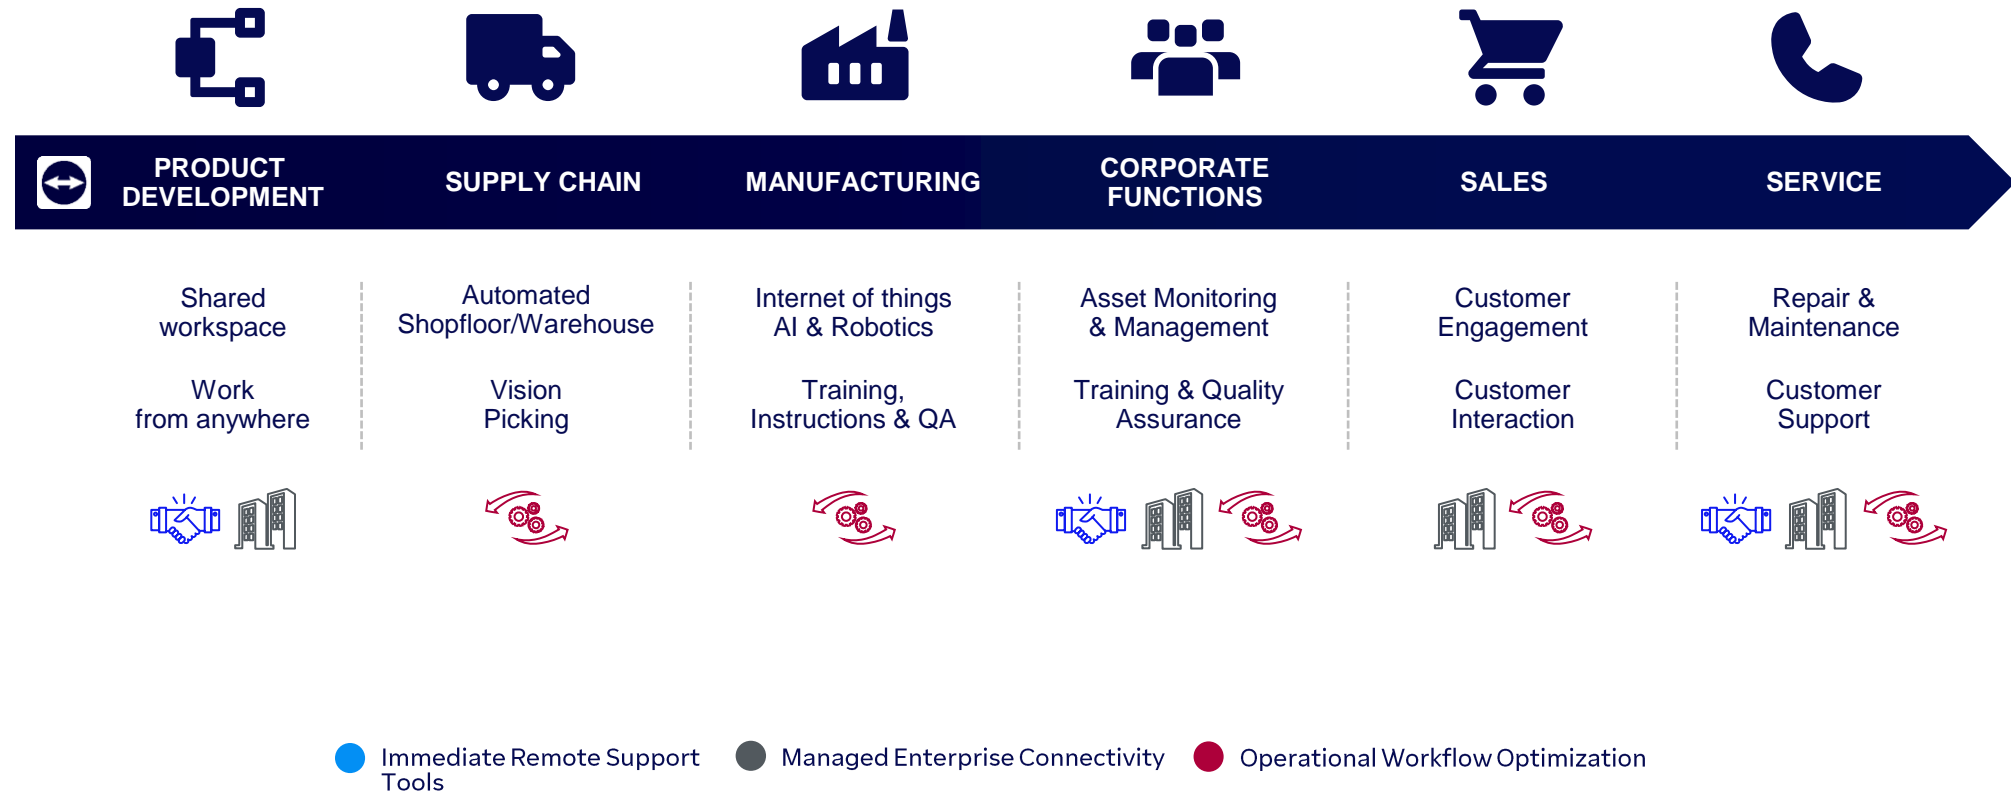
PRODUCT DEVELOPMENT

SUPPLY CHAIN

MANUFACTURING

CORPORATE FUNCTIONS

SALES

SERVICE

Shared workspace

Work from anywhere

Automated Shopfloor/Warehouse

Vision Picking

Internet of things AI & Robotics

Training, Instructions & QA

Asset Monitoring & Management

Training & Quality Assurance

Customer Engagement

Customer Interaction

Repair & Maintenance

Customer Support

Immediate Remote Support Tools

Managed Enterprise Connectivity

Operational Workflow Optimization